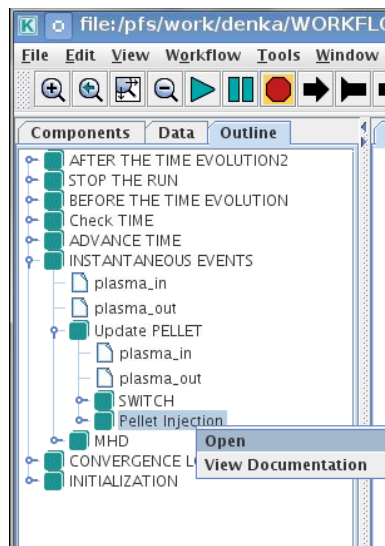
file:/pfs/work/denka/WORKFLO

File Edit View Workflow Tools Window

Components Data Outline

AFTER THE TIME EVOLUTION2
STOP THE RUN
BEFORE THE TIME EVOLUTION
Check TIME
ADVANCE TIME
INSTANTANEOUS EVENTS
plasma_in
plasma_out
Update PELLET
plasma_in
plasma_out
SWITCH
Pellet Injection
MHD
CONVERGENCE L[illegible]
INITIALIZATION

Open
View Documentation